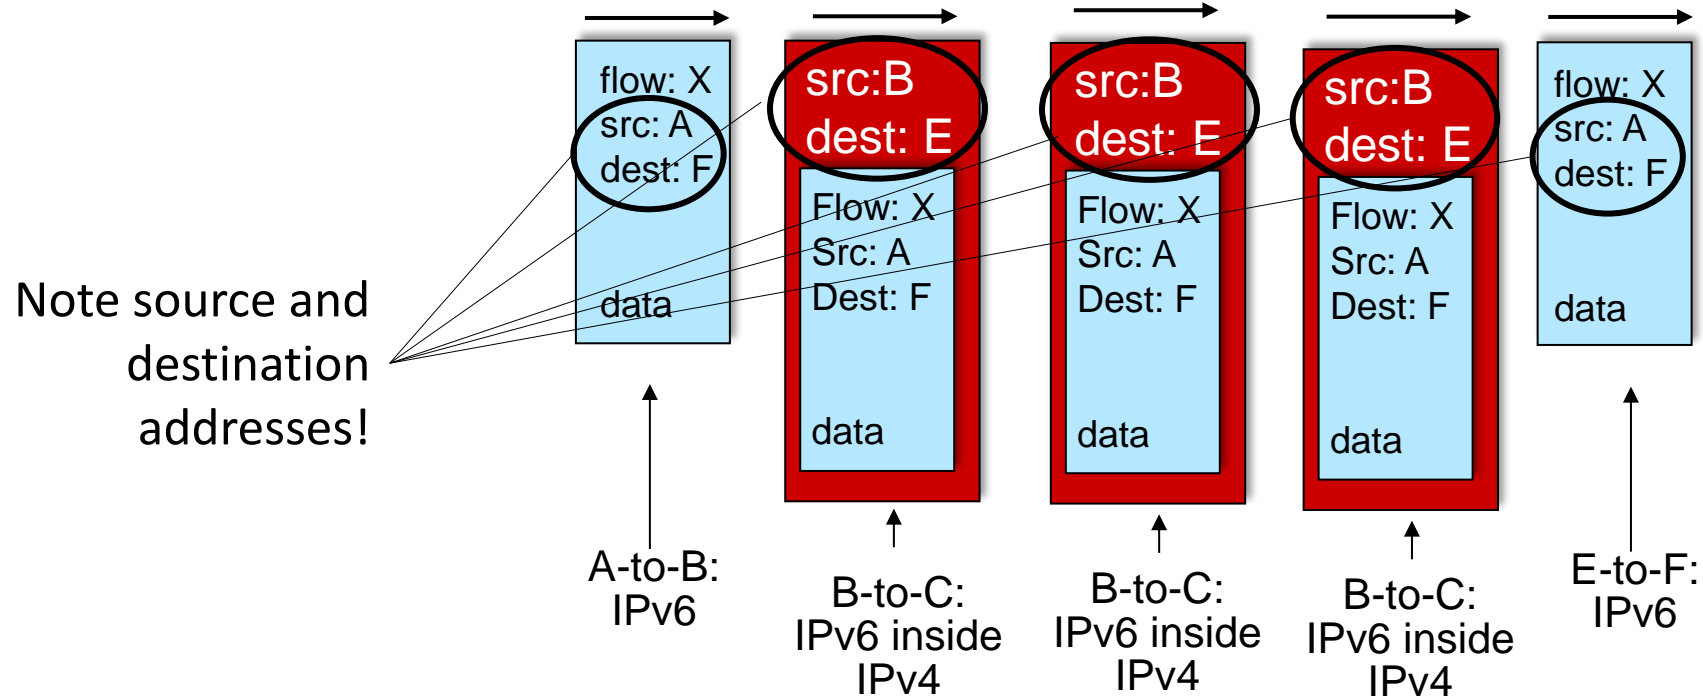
Note source and destination addresses!

flow: X
src: A
dest: F

data

A-to-B:
IPv6

src:B
dest: E

Flow: X
Src: A
Dest: F

data

B-to-C:
IPv6 inside
IPv4

src:B
dest: E

Flow: X
Src: A
Dest: F

data

B-to-C:
IPv6 inside
IPv4

src:B
dest: E

Flow: X
Src: A
Dest: F

data

B-to-C:
IPv6 inside
IPv4

flow: X
src: A
dest: F

data

E-to-F:
IPv6